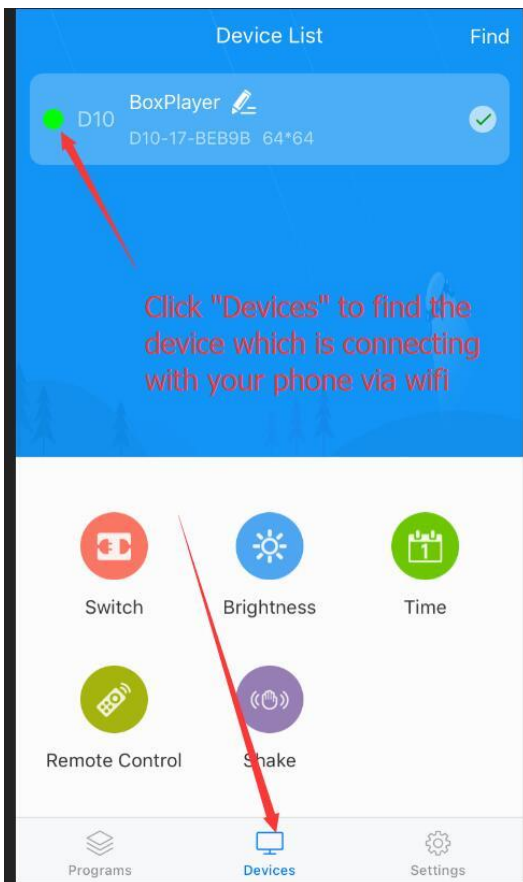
Device List
Find

D10 BoxPlayer
D10-17-BEB9B 64*64

Click "Devices" to find the device which is connecting with your phone via wifi

Switch
Brightness
1
Time
Remote Control
Shake

Programs
Devices
Settings